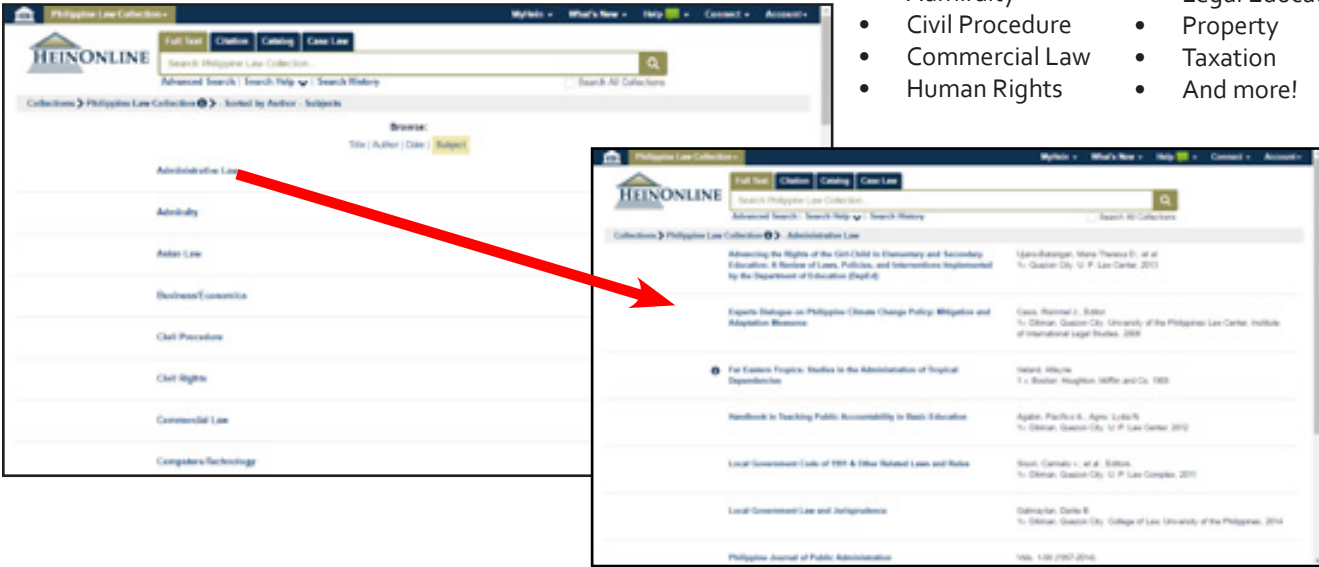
- Civil Procedure
- Commercial Law
- Human Rights

- Property
- Taxation
- And more!

Philippine Law Collection | MyHein | What's New | Help | Connect | Account

HEINONLINE

Full Text | Citation | Catalog | Case Law

Search Philippine Law Collection...

Advanced Search | Search Help | Search History

Search All Collections

Collections > Philippine Law Collection > Sorted by Author - Subjects

Browse:
Title | Author | Date | Subject

Administrative Law
Admiralty
Asian Law
Business/Economics
Civil Procedure
Civil Rights
Commercial Law
Computers/Technology

Philippine Law Collection | MyHein | What's New | Help | Connect | Account

HEINONLINE

Full Text | Citation | Catalog | Case Law

Search Philippine Law Collection...

Advanced Search | Search Help | Search History

Search All Collections

Collections > Philippine Law Collection > Administrative Law

Advancing the Rights of the Girl-Child in Elementary and Secondary Education: A Review of Laws, Policies, and Interventions Implemented by the Department of Education (DepEd)
Ugsio-Batangan, Maria Theresa C., et al
1 - Quezon City, U. P. Law Center, 2013

Experts Dialogue on Philippine Climate Change Policy: Mitigation and Adaptation Measures
Casis, Rommel J., Editor
1 - Diliman, Quezon City, University of the Philippines Law Center, Institute of International Legal Studies, 2009

Far Eastern Tropics: Studies in the Administration of Tropical Dependencies
Ireland, Alleyne
1 - Boston, Houghton, Mifflin and Co, 1905

Handbook in Teaching Public Accountability in Basic Education
Agabin, Pacifico A.; Agno, Lydia N.
1 - Diliman, Quezon City, U. P. Law Center, 2012

Local Government Code of 1991 & Other Related Laws and Rules
Bision, Carmelo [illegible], et al., Editors
1 - Diliman, Quezon City, U. P. Law Complex, 2011

Local Government Law and Jurisprudence
Dalmaylan, Dante B.
1 - Diliman, Quezon City, College of Law, University of the Philippines, 2014

Philippine Journal of Public Administration
Vols. 1-58 (1957-2014)